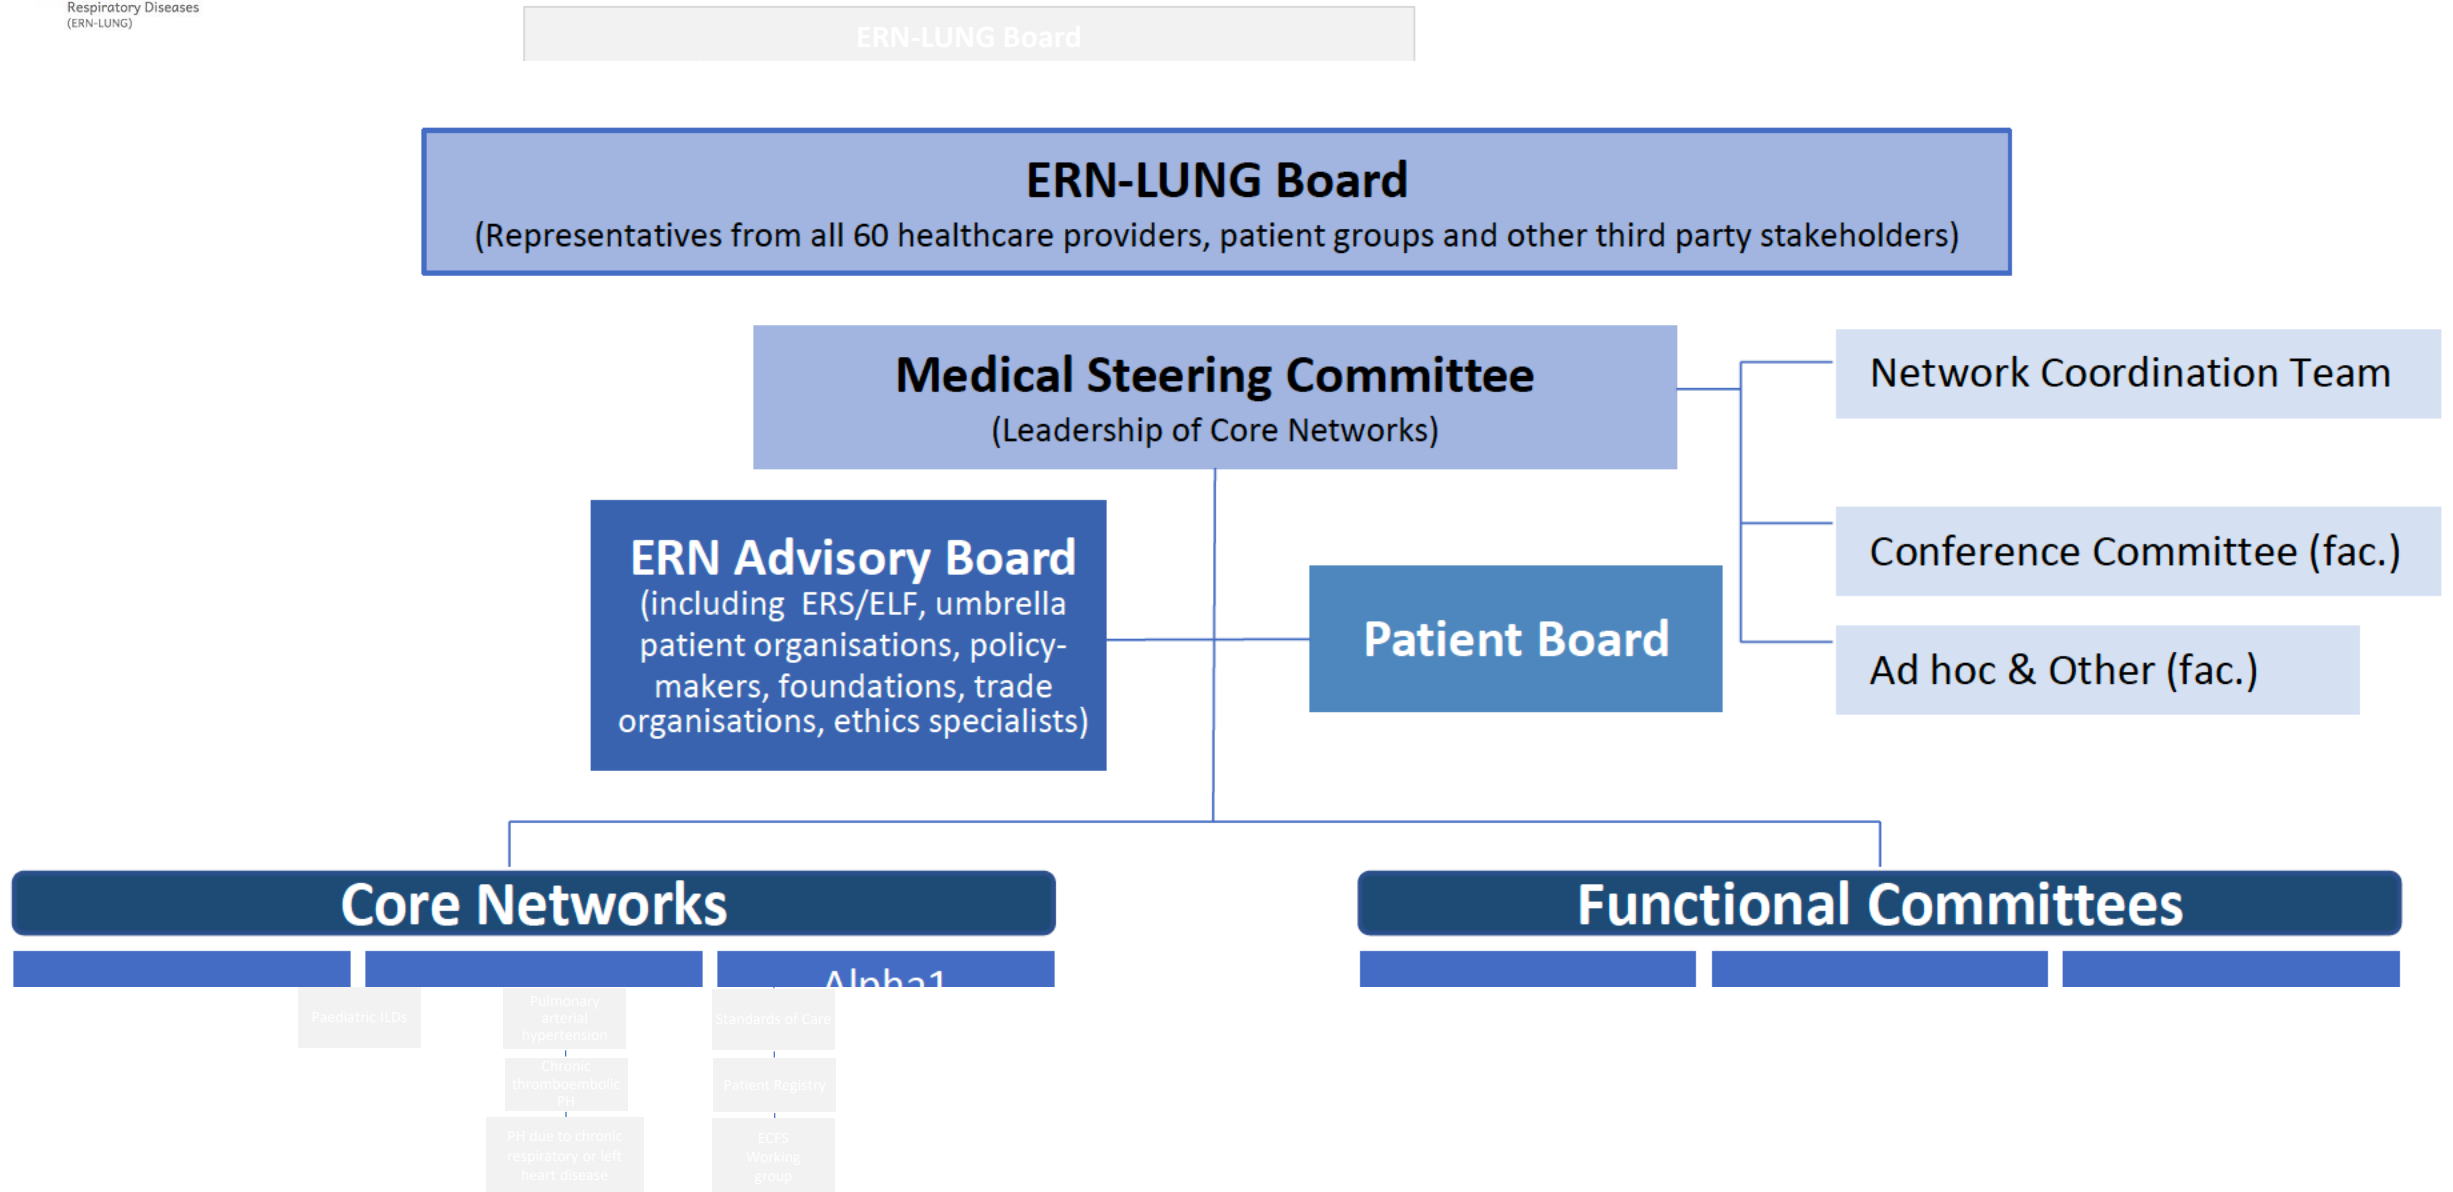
Respiratory Diseases
(ERN-LUNG)

ERN-LUNG Board

ERN-LUNG Board
(Representatives from all 60 healthcare providers, patient groups and other third party stakeholders)

Medical Steering Committee
(Leadership of Core Networks)

Network Coordination Team

Conference Committee (fac.)

Ad hoc & Other (fac.)

ERN Advisory Board
(including ERS/ELF, umbrella patient organisations, policy-makers, foundations, trade organisations, ethics specialists)

Patient Board

Core Networks

Functional Committees

Alpha1

Paediatric ILDs

Pulmonary arterial hypertension

Chronic thromboembolic PH

PH due to chronic respiratory or left heart disease

Standards of Care

Patient Registry

ECFS Working group